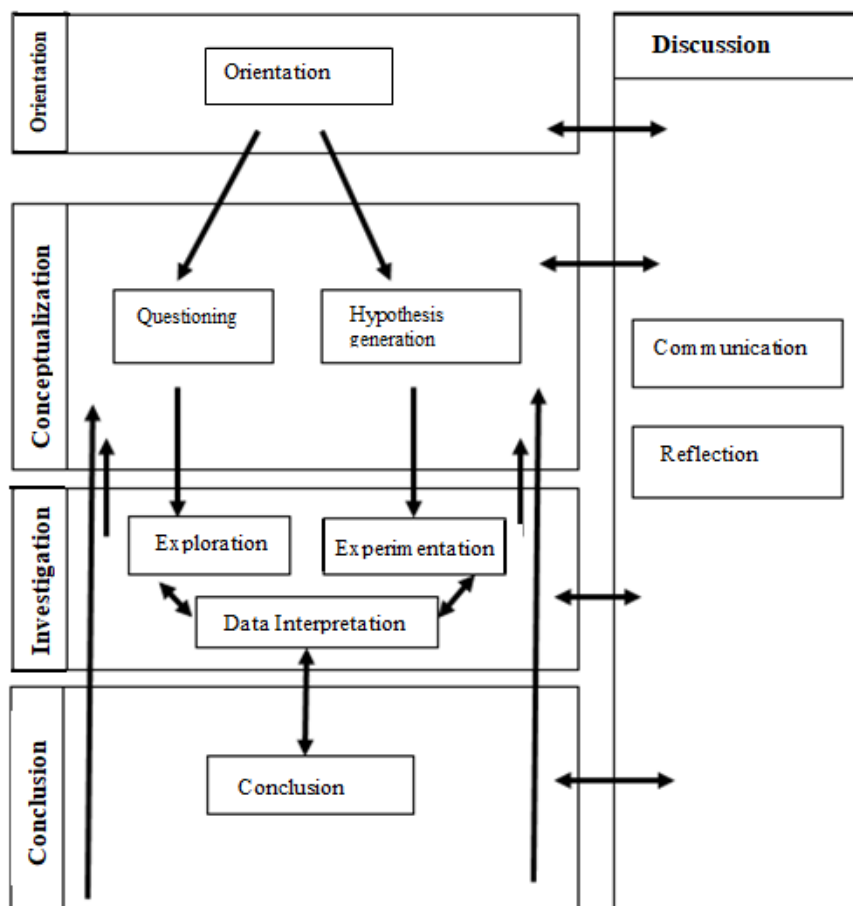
Orientation

Orientation

Discussion

Conceptualization

Questioning

Hypothesis generation

Communication

Reflection

Investigation

Exploration

Experimentation

Data Interpretation

Conclusion

Conclusion